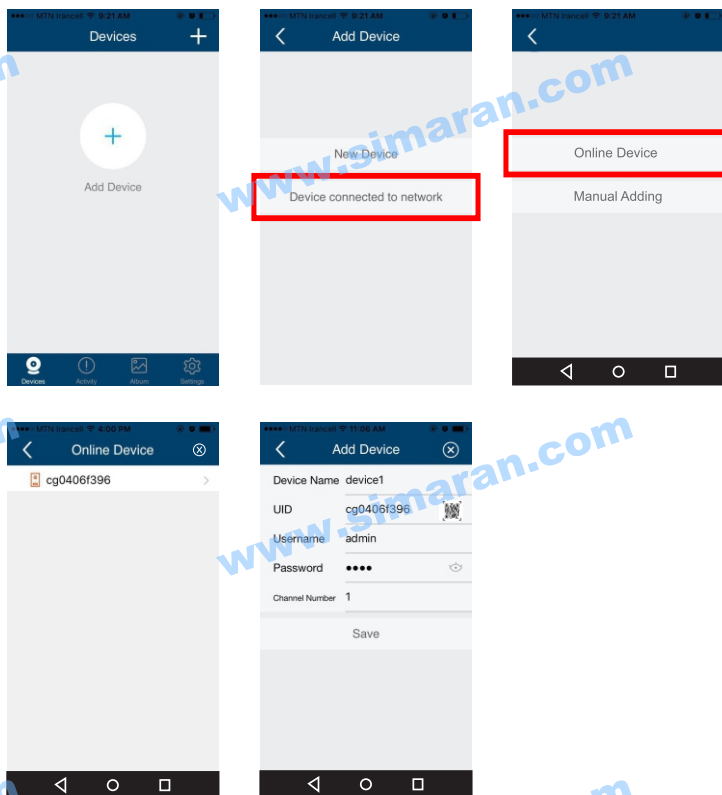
MTN Irancell 9:21 AM
Devices +
Add Device
Devices Activity Album Settings

MTN Irancell 9:21 AM
Add Device
New Device
Device connected to network

MTN Irancell 9:21 AM
Online Device
Manual Adding

www.simaran.com

MTN Irancell 4:00 PM
Online Device
cg0406f396

MTN Irancell 11:06 AM
Add Device
Device Name device1
UID cg0406f396
Username admin
Password ••••
Channel Number 1
Save

www.simaran.com